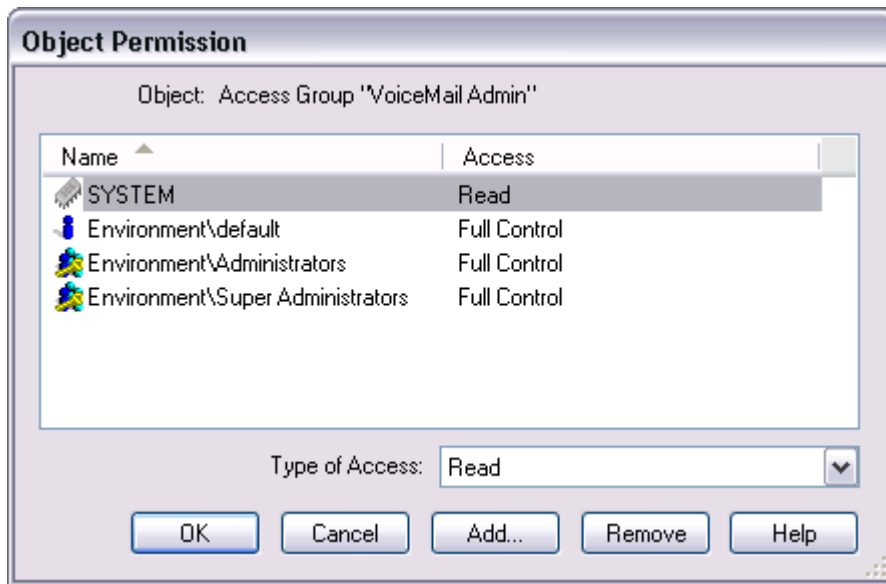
Object Permission

Object: Access Group "VoiceMail Admin"

| Name | Access |
|---|---|
| SYSTEM | Read |
| Environment\default | Full Control |
| Environment\Administrators | Full Control |
| Environment\Super Administrators | Full Control |

Type of Access: Read

OK Cancel Add... Remove Help